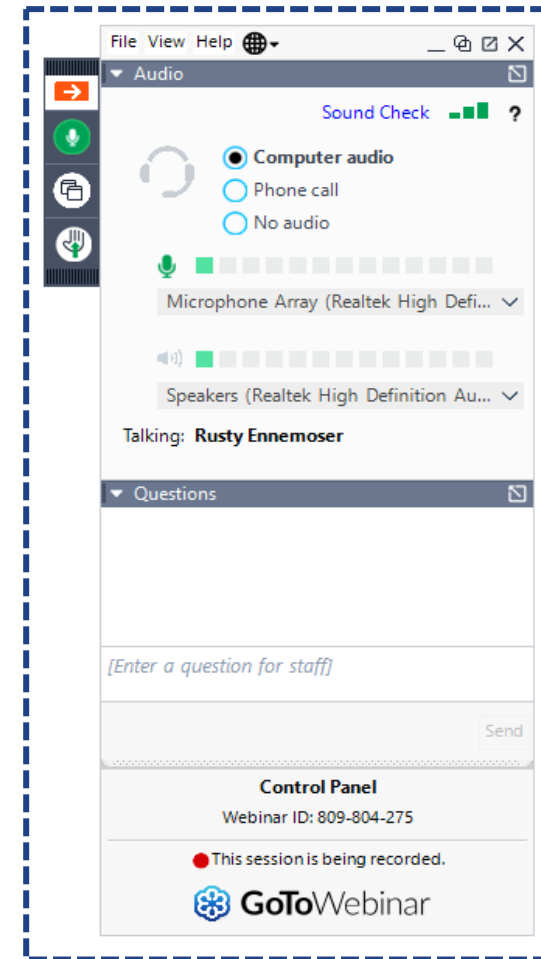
File View Help

Audio

Sound Check ?

Computer audio
Phone call
No audio

Microphone Array (Realtek High Defi...

Speakers (Realtek High Definition Au...

Talking: Rusty Ennemoser

Questions

[Enter a question for staff]

Send

Control Panel
Webinar ID: 809-804-275

This session is being recorded.

GoToWebinar